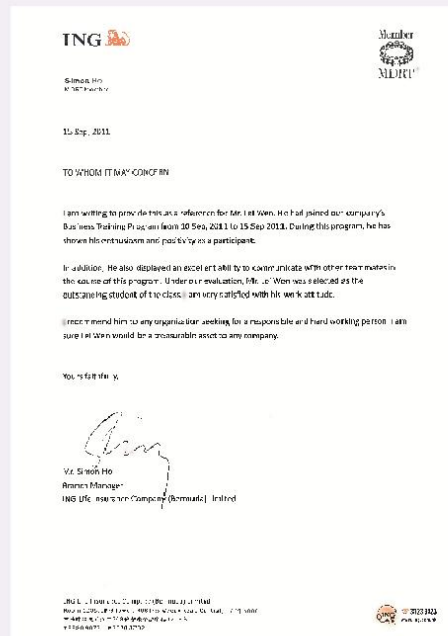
ING

Member
MDRT

Simon Ho
MDRT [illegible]

15 Sep, 2011

TO WHOM IT MAY CONCERN

I am writing to provide this as a reference for Mr. Lei Wen. He had joined our company's Business Training Program from 10 Sep, 2011 to 15 Sep 2011. During this program, he has shown his enthusiasm and positivity as a participant.

In addition, he also displayed an excellent ability to communicate with other team mates in the course of this program. Under our evaluation, Mr. Lei Wen was selected as the outstanding student of the class. I am very satisfied with his work attitude.

I recommend him to any organization seeking for a responsible and hard working person. I am sure Lei Wen would be a treasurable asset to any company.

Yours faithfully,

Mr. Simon Ho
Branch Manager
ING Life Insurance Company (Bermuda) Limited

ING Life Insurance Company (Bermuda) Limited
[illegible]
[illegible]
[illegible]

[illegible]